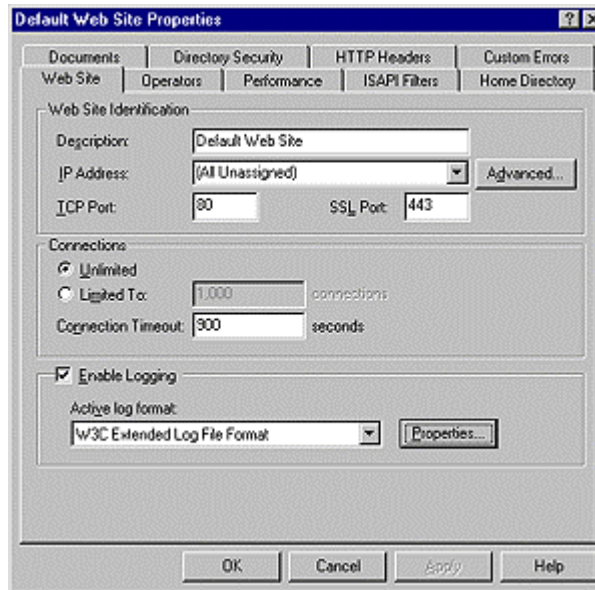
Default Web Site Properties

?

Documents | Directory Security | HTTP Headers | Custom Errors
Web Site | Operators | Performance | ISAPI Filters | Home Directory

Web Site Identification

Description: Default Web Site

IP Address: (All Unassigned) Advanced...

TCP Port: 80 SSL Port: 443

Connections

Unlimited

Limited To: 1,000 connections

Connection Timeout: 900 seconds

Enable Logging

Active log format:

W3C Extended Log File Format Properties...

OK Cancel Apply Help